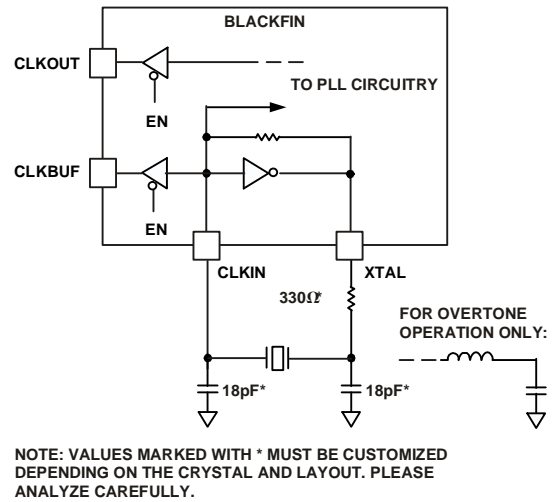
BLACKFIN

CLKOUT

TO PLL CIRCUITRY

EN

CLKBUF

EN

CLKIN

XTAL

330Ω*

FOR OVERTONE OPERATION ONLY:

18pF*

18pF*

NOTE: VALUES MARKED WITH * MUST BE CUSTOMIZED DEPENDING ON THE CRYSTAL AND LAYOUT. PLEASE ANALYZE CAREFULLY.